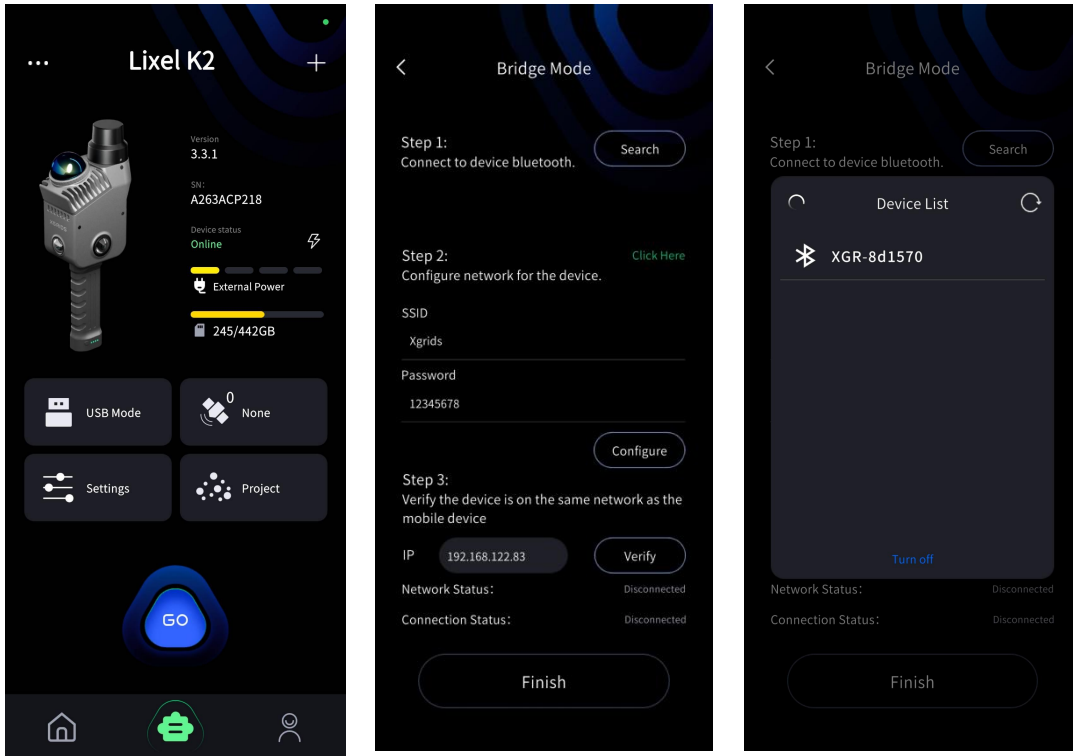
... Lixel K2 +

Version
3.3.1

SN:
A263ACP218

Device status
Online

External Power

245/442GB

USB Mode

0
None

Settings

Project

GO

Bridge Mode

Step 1:
Connect to device bluetooth.

Search

Step 2:
Configure network for the device.

Click Here

SSID
Xgrids

Password
12345678

Configure

Step 3:
Verify the device is on the same network as the mobile device

IP 192.168.122.83

Verify

Network Status: Disconnected

Connection Status: Disconnected

Finish

Bridge Mode

Step 1:
Connect to device bluetooth.

Search

Device List

XGR-8d1570

Turn off

Network Status: Disconnected

Connection Status: Disconnected

Finish